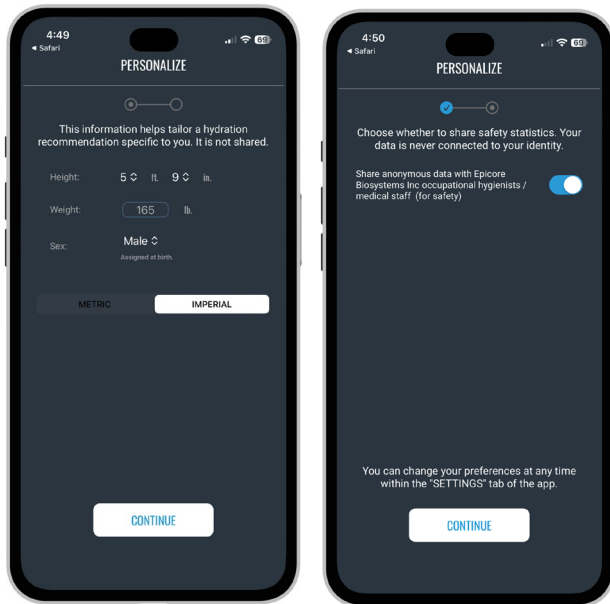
4:49
◂ Safari
69

PERSONALIZE

This information helps tailor a hydration recommendation specific to you. It is not shared.

Height: 5 ft. 9 in.

Weight: 165 lb.

Sex: Male
Assigned at birth.

METRIC
IMPERIAL

CONTINUE

4:50
◂ Safari
69

PERSONALIZE

Choose whether to share safety statistics. Your data is never connected to your identity.

Share anonymous data with Epicore Biosystems Inc occupational hygienists / medical staff (for safety)

You can change your preferences at any time within the "SETTINGS" tab of the app.

CONTINUE